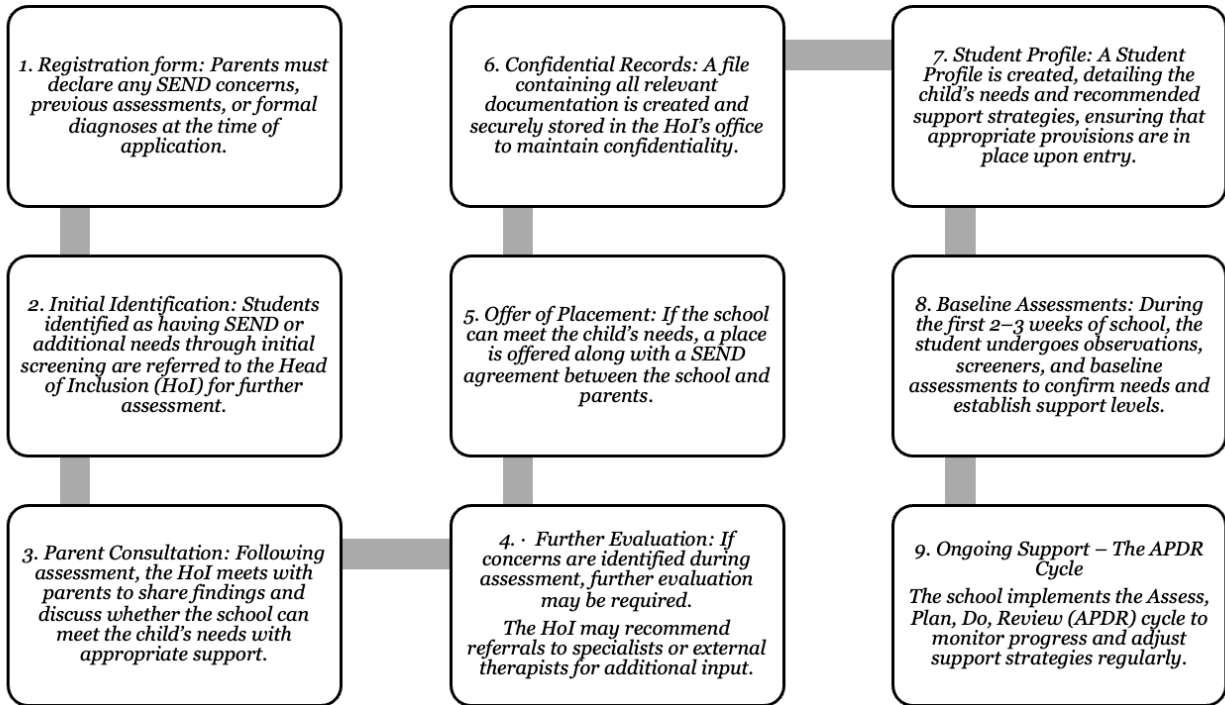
1. Registration form: Parents must declare any SEND concerns, previous assessments, or formal diagnoses at the time of application.

2. Initial Identification: Students identified as having SEND or additional needs through initial screening are referred to the Head of Inclusion (HoI) for further assessment.

3. Parent Consultation: Following assessment, the HoI meets with parents to share findings and discuss whether the school can meet the child's needs with appropriate support.

4. · Further Evaluation: If concerns are identified during assessment, further evaluation may be required.

The HoI may recommend referrals to specialists or external therapists for additional input.

5. Offer of Placement: If the school can meet the child's needs, a place is offered along with a SEND agreement between the school and parents.

6. Confidential Records: A file containing all relevant documentation is created and securely stored in the HoI's office to maintain confidentiality.

7. Student Profile: A Student Profile is created, detailing the child's needs and recommended support strategies, ensuring that appropriate provisions are in place upon entry.

8. Baseline Assessments: During the first 2–3 weeks of school, the student undergoes observations, screeners, and baseline assessments to confirm needs and establish support levels.

9. Ongoing Support – The APDR Cycle

The school implements the Assess, Plan, Do, Review (APDR) cycle to monitor progress and adjust support strategies regularly.